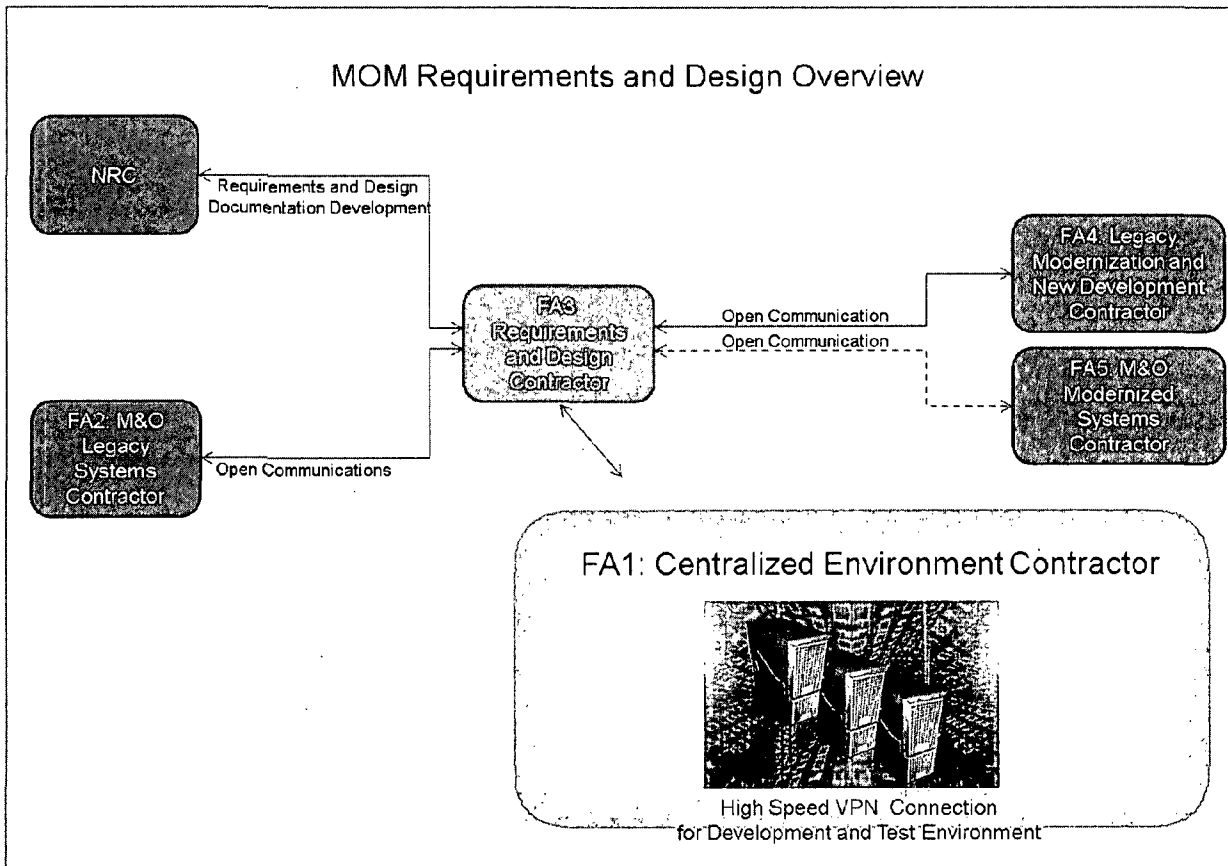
MOM Requirements and Design Overview

NRC

Requirements and Design Documentation Development

FA3 Requirements and Design Contractor

Open Communication

Open Communication

FA4: Legacy Modernization and New Development Contractor

FA5: M&O Modernized Systems Contractor

FA2: M&O Legacy Systems Contractor

Open Communications

FA1: Centralized Environment Contractor

High Speed VPN Connection for Development and Test Environment